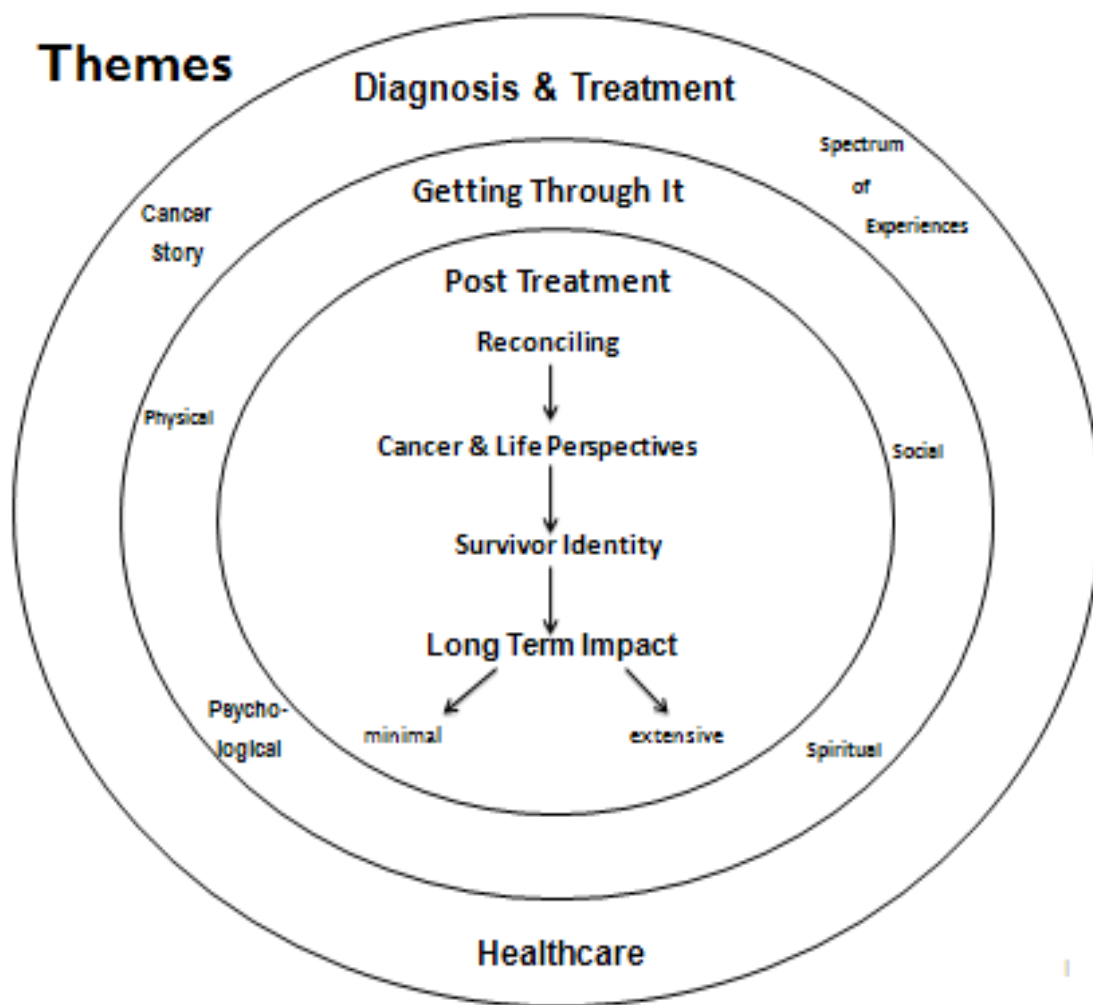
Themes

Diagnosis & Treatment

Spectrum of Experiences

Cancer Story

Getting Through It

Post Treatment

Reconciling

Physical

Cancer & Life Perspectives

Social

Survivor Identity

Long Term Impact

Psychological

minimal

extensive

Spiritual

Healthcare